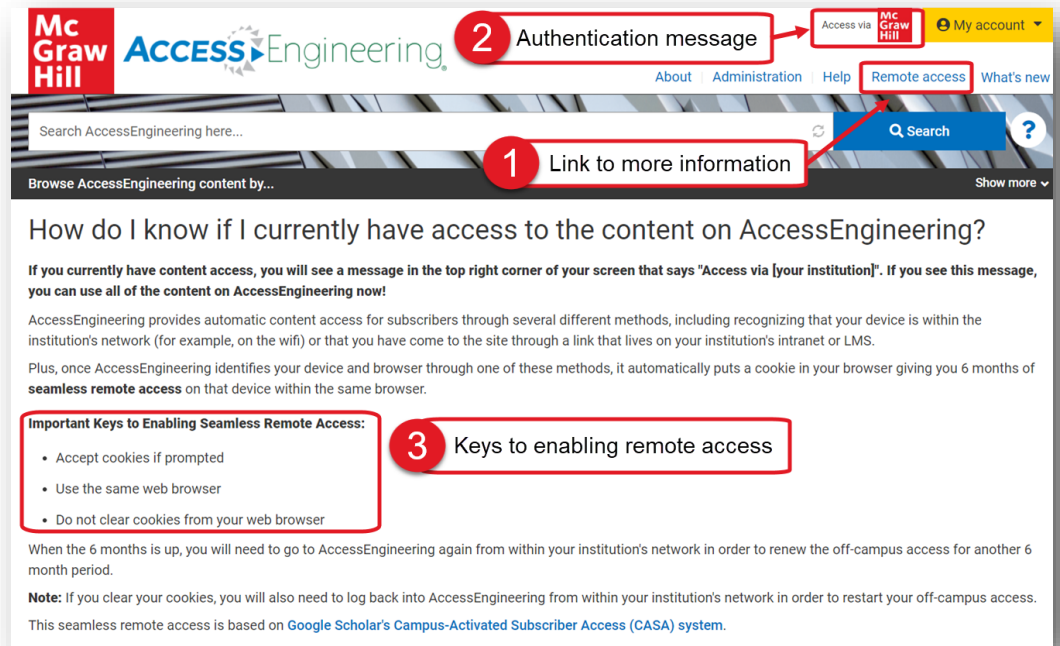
Mc Graw Hill ACCESS Engineering

2 Authentication message

Access via Mc Graw Hill

My account

About | Administration | Help | Remote access | What's new

Search AccessEngineering here...

Search

?

1 Link to more information

Browse AccessEngineering content by...

Show more

How do I know if I currently have access to the content on AccessEngineering?

**If you currently have content access, you will see a message in the top right corner of your screen that says "Access via [your institution]". If you see this message, you can use all of the content on AccessEngineering now!**

AccessEngineering provides automatic content access for subscribers through several different methods, including recognizing that your device is within the institution's network (for example, on the wifi) or that you have come to the site through a link that lives on your institution's intranet or LMS.

Plus, once AccessEngineering identifies your device and browser through one of these methods, it automatically puts a cookie in your browser giving you 6 months of **seamless remote access** on that device within the same browser.

**Important Keys to Enabling Seamless Remote Access:**

3 Keys to enabling remote access

- Accept cookies if prompted
- Use the same web browser
- Do not clear cookies from your web browser

When the 6 months is up, you will need to go to AccessEngineering again from within your institution's network in order to renew the off-campus access for another 6 month period.

**Note:** If you clear your cookies, you will also need to log back into AccessEngineering from within your institution's network in order to restart your off-campus access.

This seamless remote access is based on Google Scholar's Campus-Activated Subscriber Access (CASA) system.